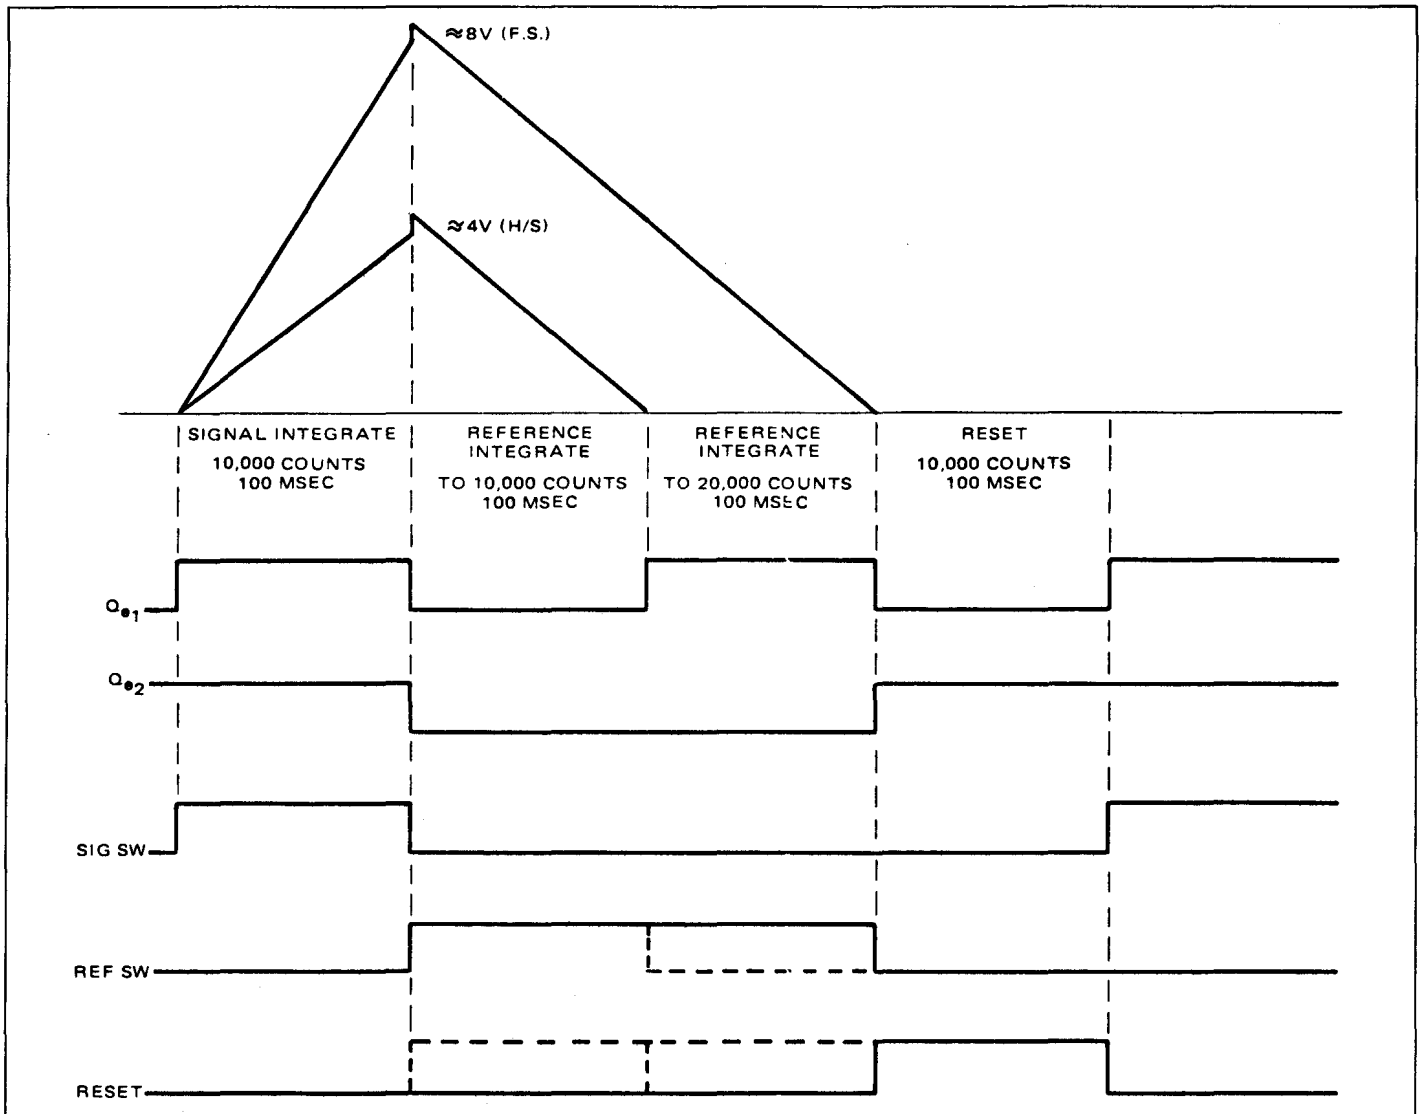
≈8V (F.S.)

≈4V (H/S)

SIGNAL INTEGRATE
10,000 COUNTS
100 MSEC

REFERENCE INTEGRATE
TO 10,000 COUNTS
100 MSEC

REFERENCE INTEGRATE
TO 20,000 COUNTS
100 MSEC

RESET
10,000 COUNTS
100 MSEC

$Q_{e_1}$

$Q_{e_2}$

SIG SW

REF SW

RESET